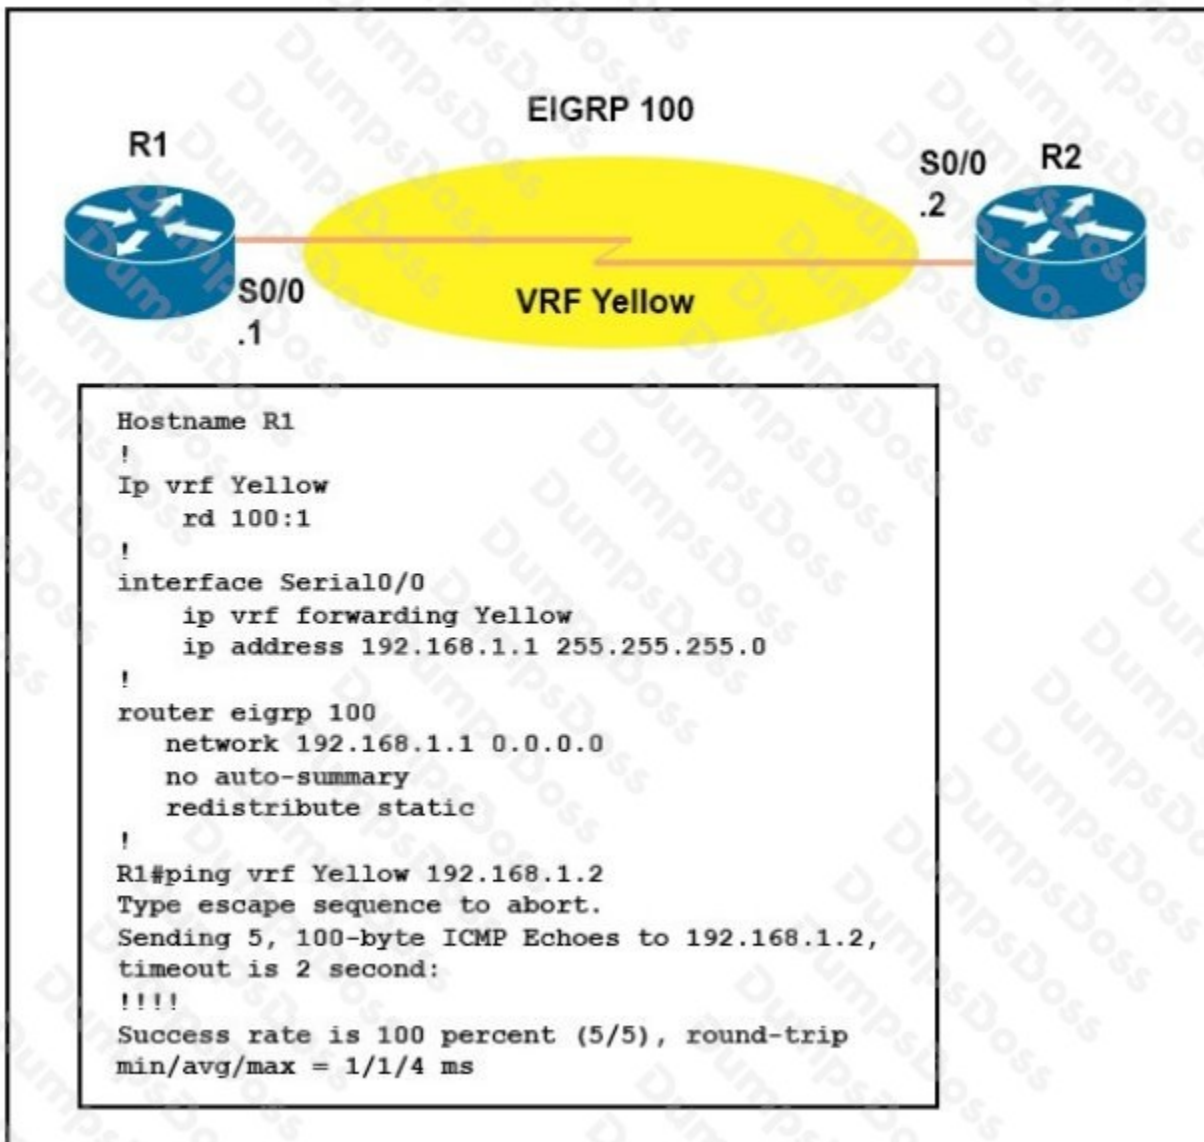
EIGRP 100

R1

S0/0
.2

R2

S0/0
.1

VRF Yellow

Hostname R1
!
Ip vrf Yellow
rd 100:1
!
interface Serial0/0
ip vrf forwarding Yellow
ip address 192.168.1.1 255.255.255.0
!
router eigrp 100
network 192.168.1.1 0.0.0.0
no auto-summary
redistribute static
!
R1#ping vrf Yellow 192.168.1.2
Type escape sequence to abort.
Sending 5, 100-byte ICMP Echoes to 192.168.1.2,
timeout is 2 second:
!!!!
Success rate is 100 percent (5/5), round-trip
min/avg/max = 1/1/4 ms